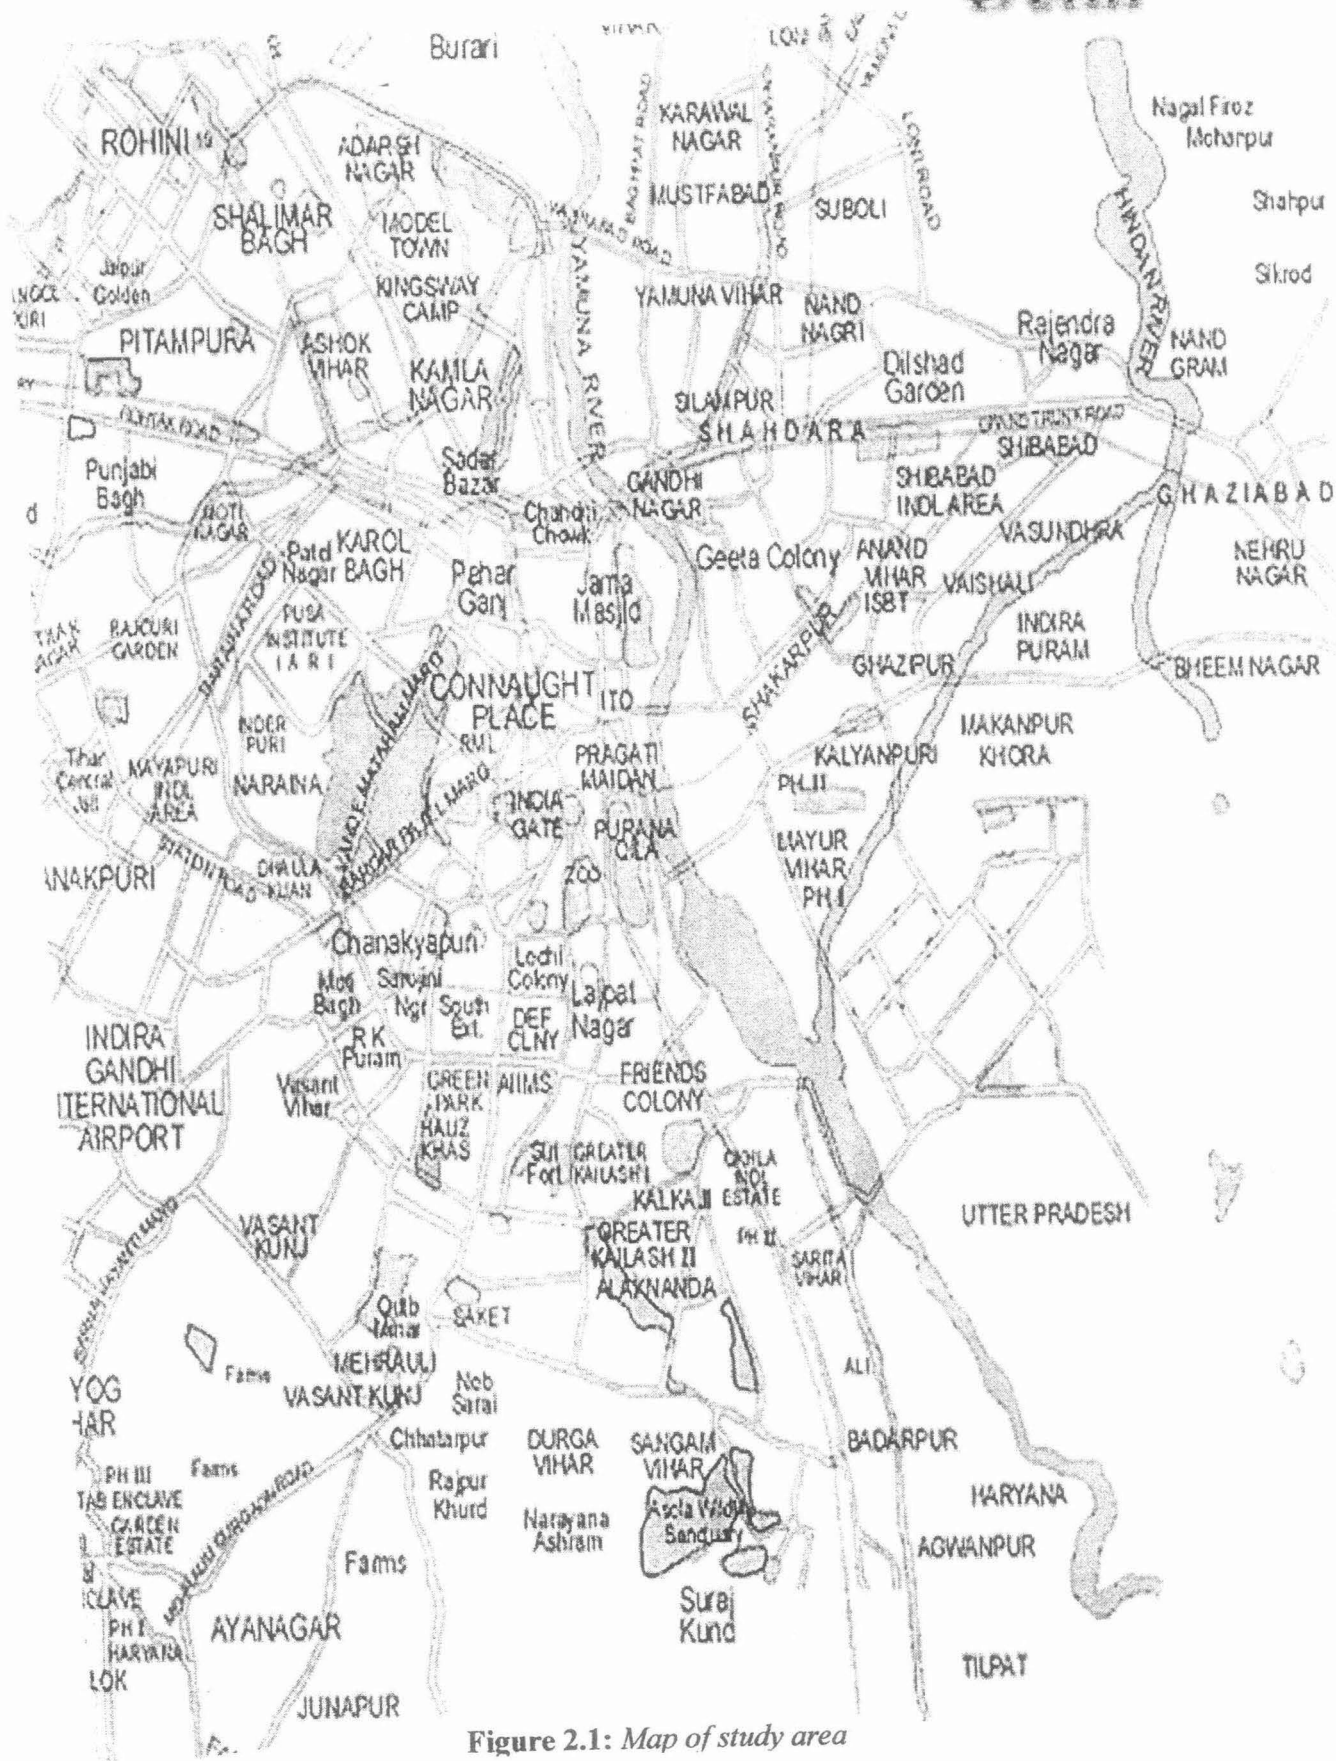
Burari
VIHAR
LONI
KARAWAL NAGAR
Nagal Firoz Mohanpur
ROHINI
ADARSH NAGAR
MUSTFABAD
SUBOLI
LONI ROAD
Shahpur
SHALIMAR BAGH
MODEL TOWN
WAZIRABAD ROAD
BAGHPAT ROAD
HINDAN RIVER
Jaipur Golden
KINGSWAY CAMP
YAMUNA VIHAR
NAND NAGRI
Sikrod
PITAMPURA
ASHOK VIHAR
KAMLA NAGAR
YAMUNA RIVER
Dilshad Garden
Rajendra Nagar
NAND GRAM
ROHTAK ROAD
SILAMPUR
SHAHDARA
GRAND TRUNK ROAD
SHIBABAD
Punjabi Bagh
Sadar Bazar
GANDHI NAGAR
SHIBABAD INDL AREA
GHAZIABAD
MOTI NAGAR
Chandni Chowk
VASUNDHRA
Patel Nagar
KAROL BAGH
Pahar Ganj
Jama Masjid
Geeta Colony
ANAND VIHAR ISBT
VAISHALI
NEHRU NAGAR
RAJOURI GARDEN
PUSA INSTITUTE I A R I
SHAKARPUR
INDIRA PURAM
CONNAUGHT PLACE
ITO
GHAZIPUR
BHEEM NAGAR
INDER PURI
RML
PRAGATI MAIDAN
KALYANPURI
MAKANPUR KHORA
Tihar Central Jail
MAYAPURI INDL AREA
NARAINA
INDIA GATE
PH.II
PURANA QILA
MAYUR VIHAR PH I
JANAKPURI
DHAULA KUAN
ZOO
Chanakyapuri
Lodhi Colony
Moti Bagh
Sarojini Ngr
South Ext.
Lajpat Nagar
INDIRA GANDHI INTERNATIONAL AIRPORT
R K Puram
DEF CLNY
Vasant Vihar
GREEN PARK
AIIMS
FRIENDS COLONY
HAUZ KHAS
Siri Fort
GREATER KAILASH I
OKHLA INDL ESTATE
KALKAJI
VASANT KUNJ
GREATER KAILASH II
PH II
UTTER PRADESH
ALAKNANDA
SARITA VIHAR
Qutb Minar
SAKET
MEHRAULI
Farms
ALI
VASANT KUNJ
Neb Sarai
YOG VIHAR
Chhatarpur
DURGA VIHAR
SANGAM VIHAR
BADARPUR
PH III
Farms
Rajpur Khurd
Narayana Ashram
Asola Wildlife Sanctuary
HARYANA
GARDEN ESTATE
AGWANPUR
Farms
Suraj Kund
PH I
AYANAGAR
HARYANA
TILPAT
JUNAPUR
Figure 2.1: Map of study area